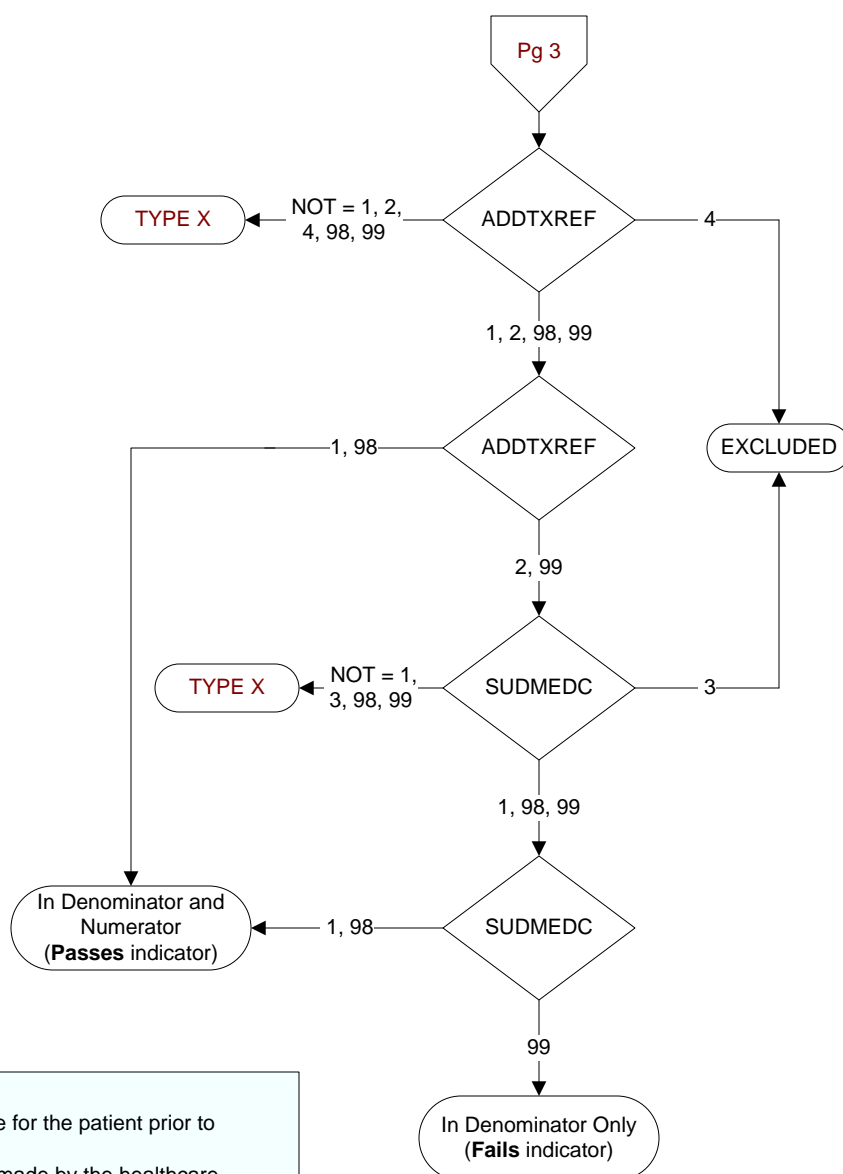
Pg 3

ADDTXREF

NOT = 1, 2, 4, 98, 99

TYPE X

4

1, 2, 98, 99

ADDTXREF

1, 98

EXCLUDED

2, 99

SUDMEDC

NOT = 1, 3, 98, 99

TYPE X

3

1, 98, 99

SUDMEDC

1, 98

In Denominator and Numerator (**Passes** indicator)

99

In Denominator Only (**Fails** indicator)

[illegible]e for the patient prior to

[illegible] made by the healthcare